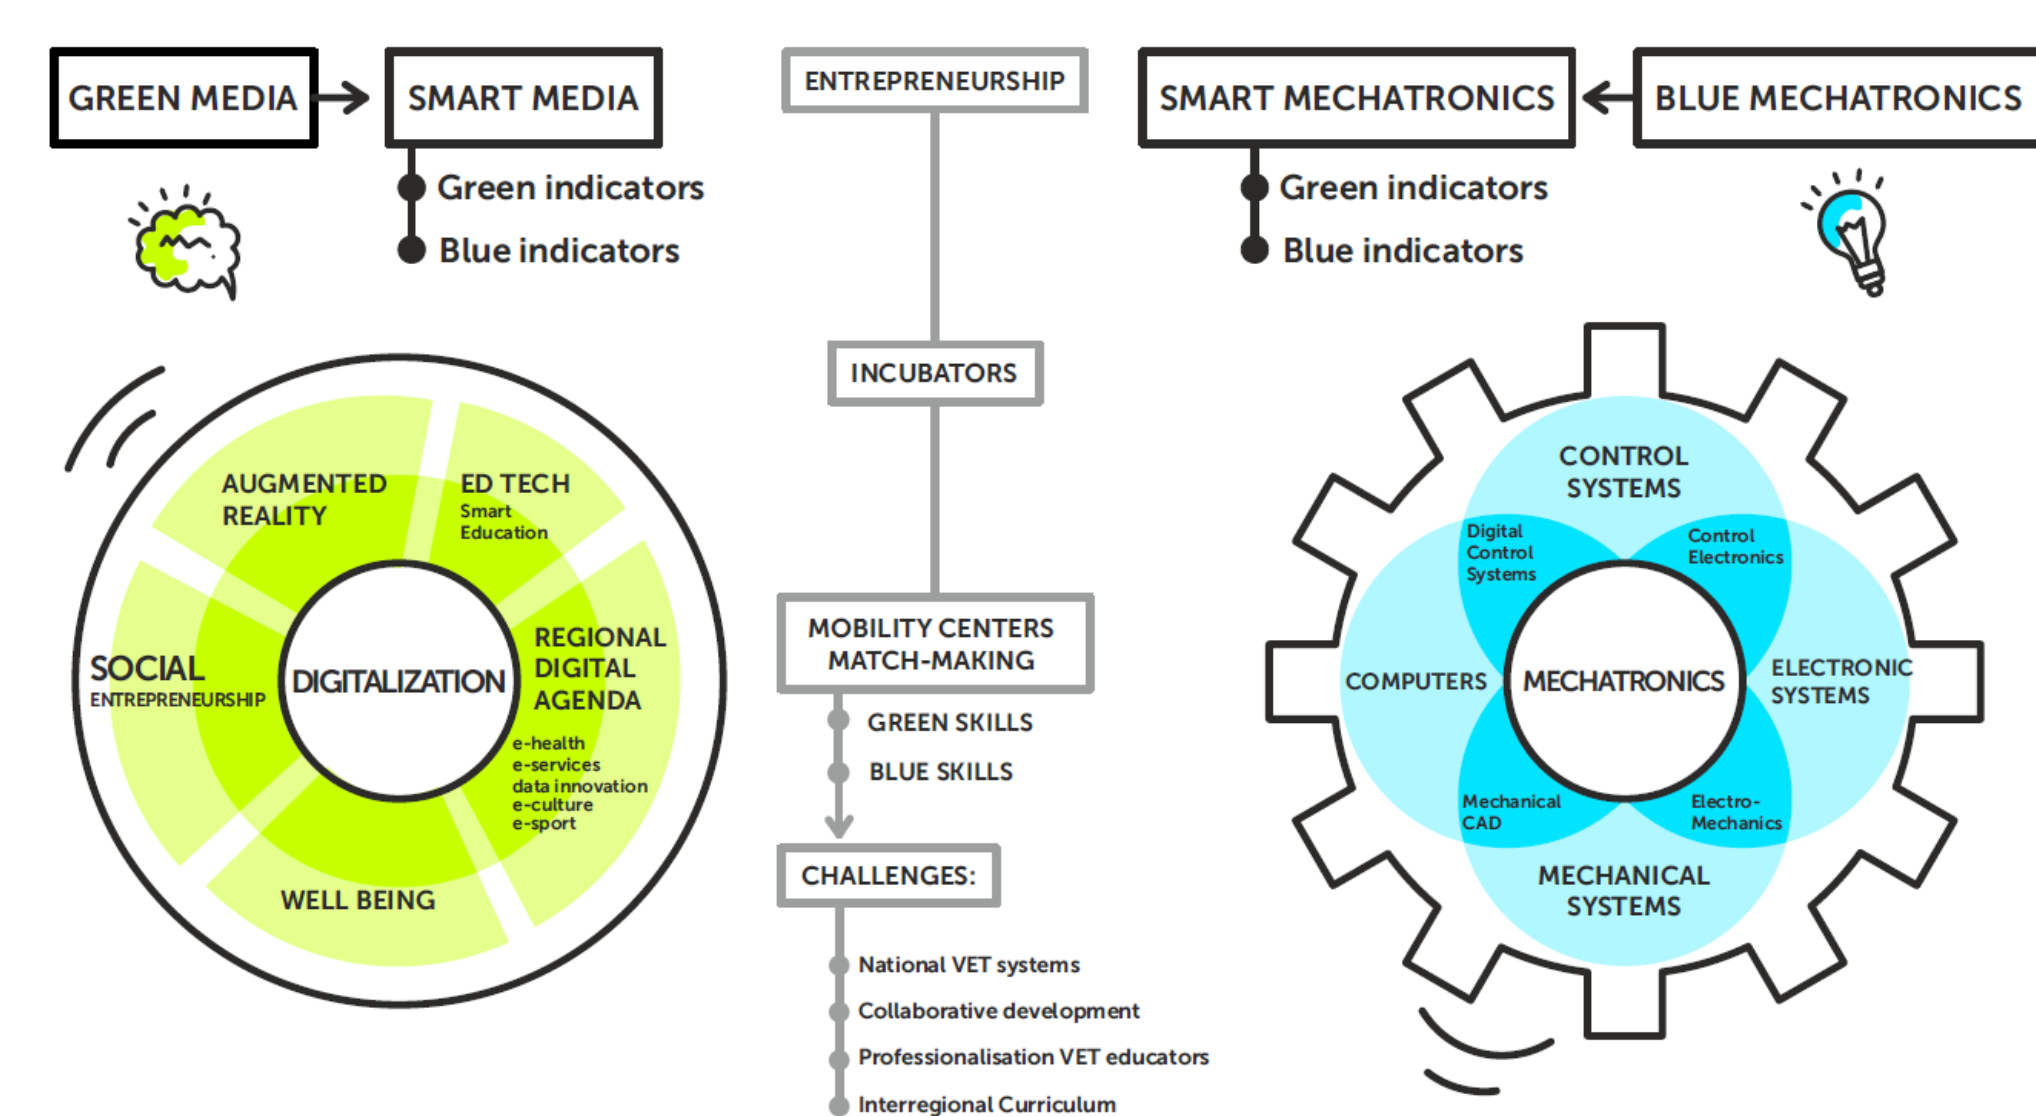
GREEN MEDIA

SMART MEDIA

Green indicators

Blue indicators

ENTREPRENEURSHIP

SMART MECHATRONICS

BLUE MECHATRONICS

Green indicators

Blue indicators

INCUBATORS

AUGMENTED REALITY

ED TECH
Smart Education

SOCIAL
ENTREPRENEURSHIP

DIGITALIZATION

REGIONAL DIGITAL AGENDA
e-health
e-services
data innovation
e-culture
e-sport

WELL BEING

MOBILITY CENTERS MATCH-MAKING

GREEN SKILLS

BLUE SKILLS

CHALLENGES:

National VET systems

Collaborative development

Professionalisation VET educators

Interregional Curriculum

CONTROL SYSTEMS

Digital Control Systems

Control Electronics

COMPUTERS

MECHATRONICS

ELECTRONIC SYSTEMS

Mechanical CAD

Electro-Mechanics

MECHANICAL SYSTEMS